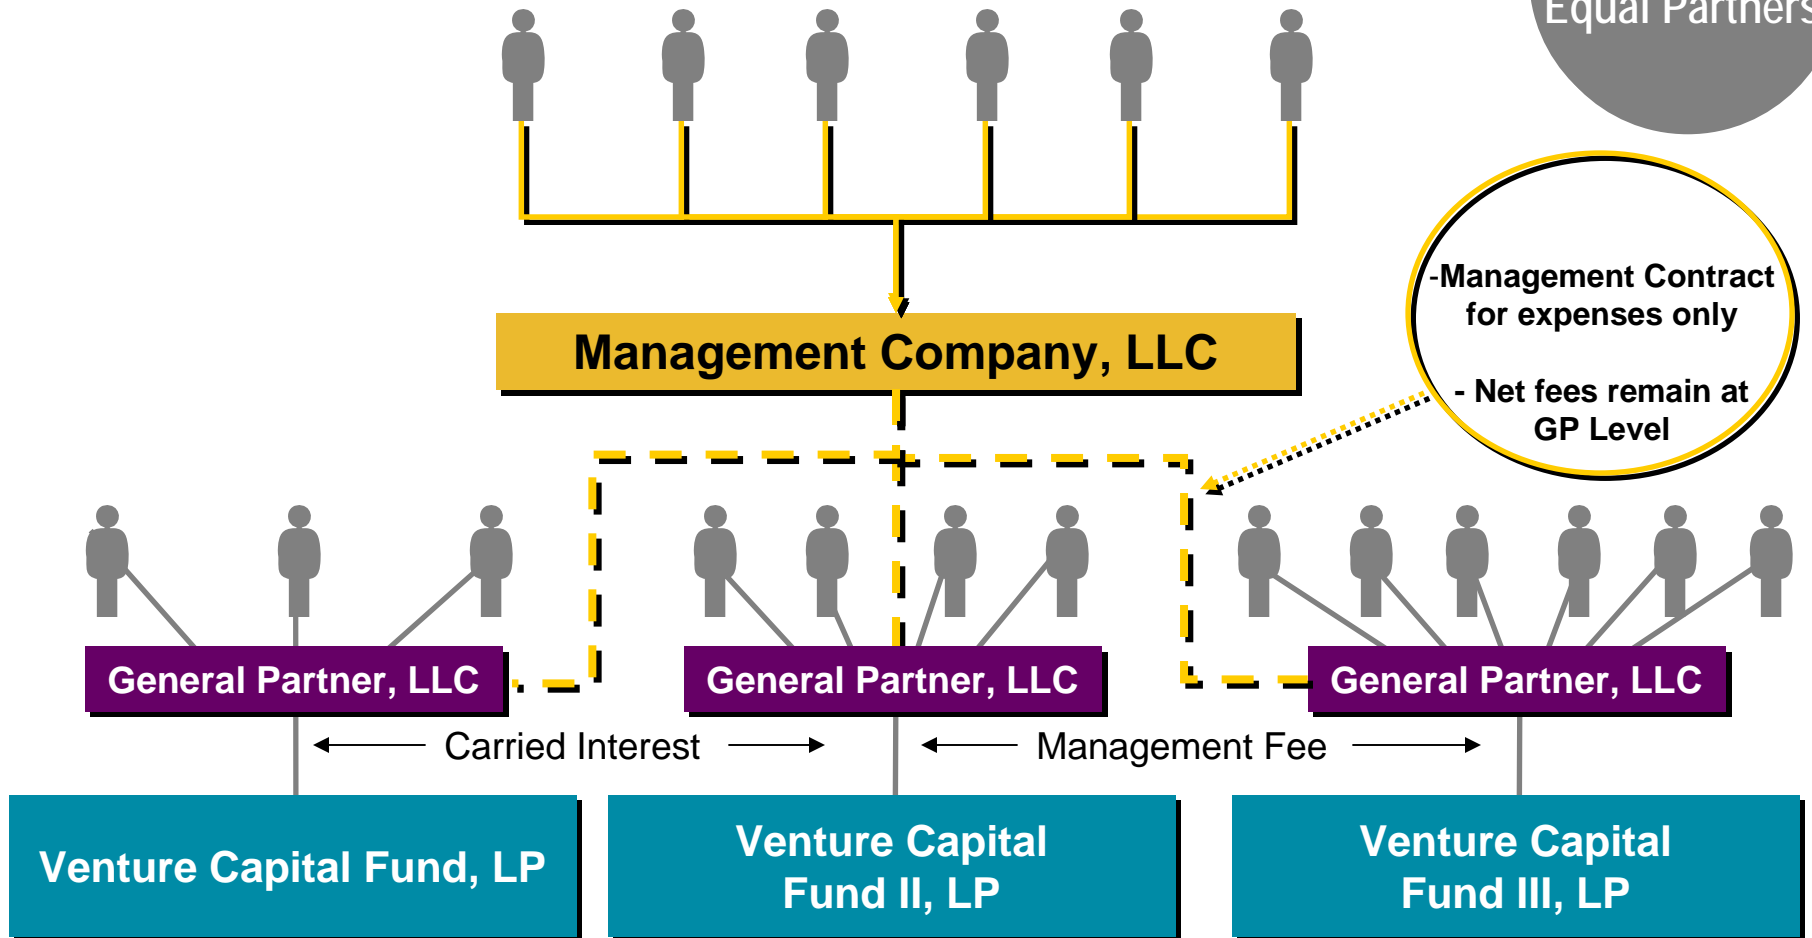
Equal Partners

Management Company, LLC

-Management Contract for expenses only

- Net fees remain at GP Level

General Partner, LLC

General Partner, LLC

General Partner, LLC

Carried Interest

Management Fee

Venture Capital Fund, LP

Venture Capital Fund II, LP

Venture Capital Fund III, LP